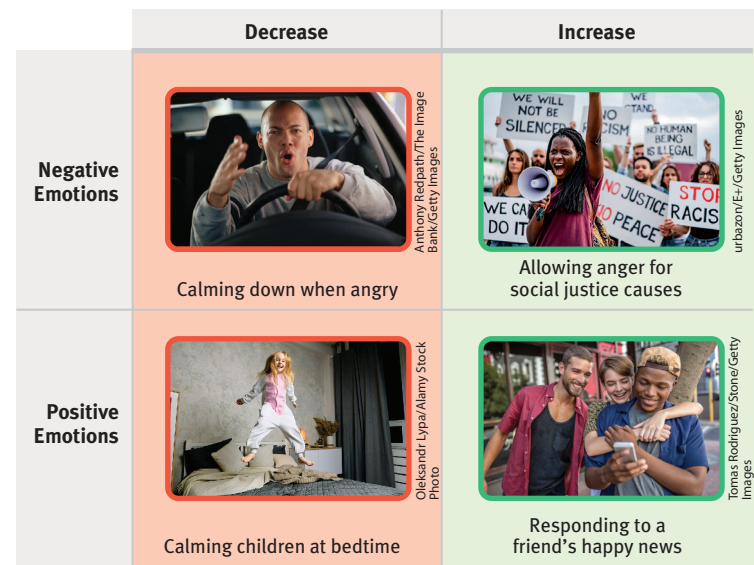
| | Decrease | Increase |
|---|---|---|
| **Negative Emotions** | Anthony Redpath/The Image Bank/Getty Images<br>Calming down when angry | WE WILL NOT BE SILENCED<br>NO RACISM<br>WE STAND<br>NO HUMAN BEING IS ILLEGAL<br>WE CAN DO IT<br>NO JUSTICE NO PEACE<br>STOP RACISM<br>urbazon/E+/Getty Images<br>Allowing anger for social justice causes |
| **Positive Emotions** | Oleksandr Lypa/Alamy Stock Photo<br>Calming children at bedtime | Tomas Rodriguez/Stone/Getty Images<br>Responding to a friend's happy news |